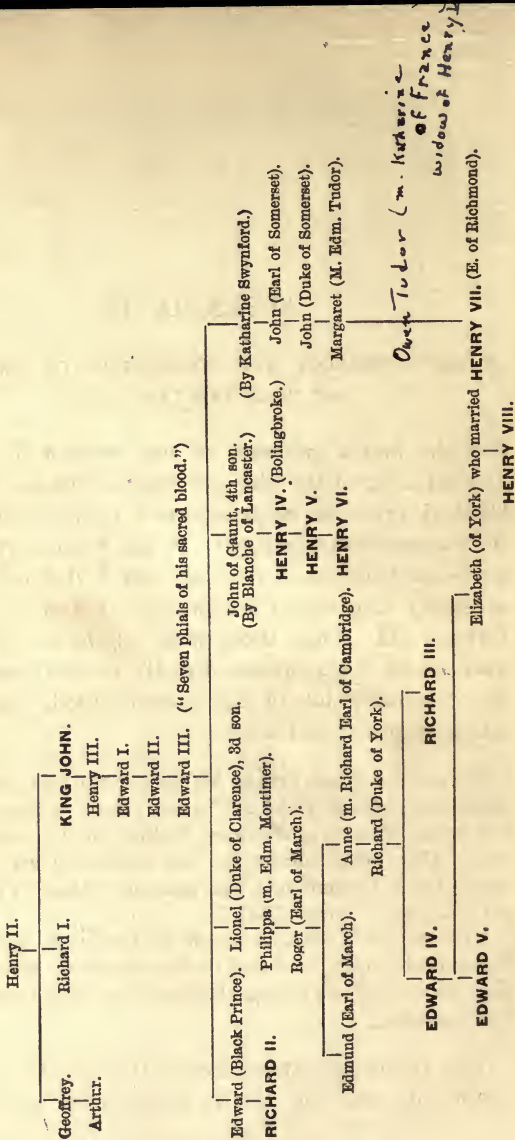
Henry II.

Geoffrey.
Arthur.

Richard I.

KING JOHN.
Henry III.
Edward I.
Edward II.
Edward III. ("Seven phials of his sacred blood.")

Edward (Black Prince).
RICHARD II.

Lionel (Duke of Clarence), 3d son.
Philippa (m. Edm. Mortimer).
Roger (Earl of March).
Edmund (Earl of March).
Anne (m. Richard Earl of Cambridge).
Richard (Duke of York).
EDWARD IV.
EDWARD V.
RICHARD III.
Elizabeth (of York) who married HENRY VII. (E. of Richmond).
HENRY VIII.

John of Gaunt, 4th son.
(By Blanche of Lancaster.)
HENRY IV. (Bolingbroke.)
HENRY V.
HENRY VI.

(By Katharine Swynford.)
John (Earl of Somerset).
John (Duke of Somerset).
Margaret (M. Edm. Tudor).

Owen Tudor (m. Katherine of France widow of Henry V)